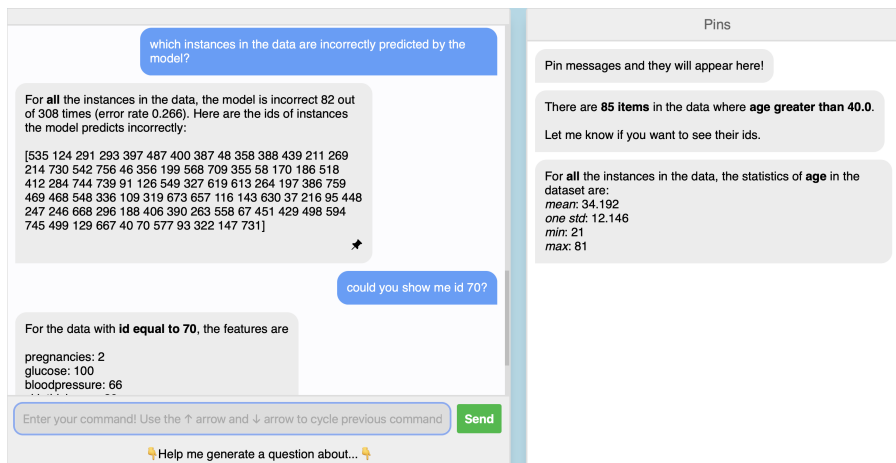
which instances in the data are incorrectly predicted by the model?

For **all** the instances in the data, the model is incorrect 82 out of 308 times (error rate 0.266). Here are the ids of instances the model predicts incorrectly:

[535 124 291 293 397 487 400 387 48 358 388 439 211 269 214 730 542 756 46 356 199 568 709 355 58 170 186 518 412 284 744 739 91 126 549 327 619 613 264 197 386 759 469 468 548 336 109 319 673 657 116 143 630 37 216 95 448 247 246 668 296 188 406 390 263 558 67 451 429 498 594 745 499 129 667 40 70 577 93 322 147 731]

could you show me id 70?

For the data with **id equal to 70**, the features are

pregnancies: 2
glucose: 100
bloodpressure: 66
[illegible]

Enter your command! Use the ↑ arrow and ↓ arrow to cycle previous command

Send

👇Help me generate a question about...👇

Pins

Pin messages and they will appear here!

There are **85 items** in the data where **age greater than 40.0**.

Let me know if you want to see their ids.

For **all** the instances in the data, the statistics of **age** in the dataset are:
*mean*: 34.192
*one std*: 12.146
*min*: 21
*max*: 81